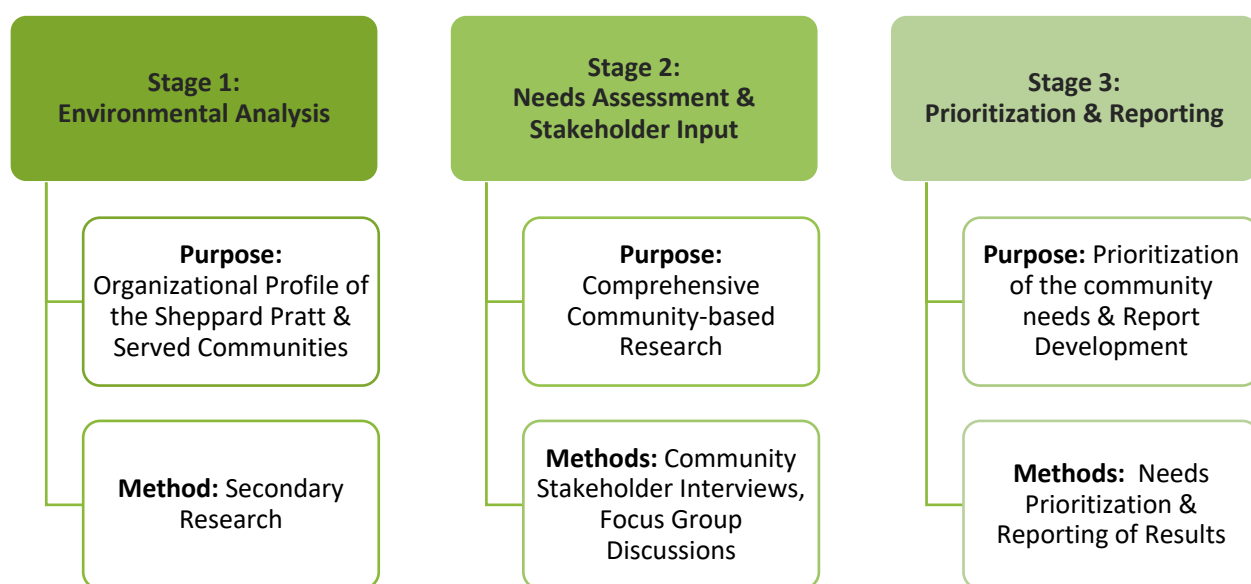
Stage 1:
Environmental Analysis

Purpose: Organizational Profile of the Sheppard Pratt & Served Communities

Method: Secondary Research

Stage 2:
Needs Assessment & Stakeholder Input

Purpose: Comprehensive Community-based Research

Methods: Community Stakeholder Interviews, Focus Group Discussions

Stage 3:
Prioritization & Reporting

Purpose: Prioritization of the community needs & Report Development

Methods: Needs Prioritization & Reporting of Results